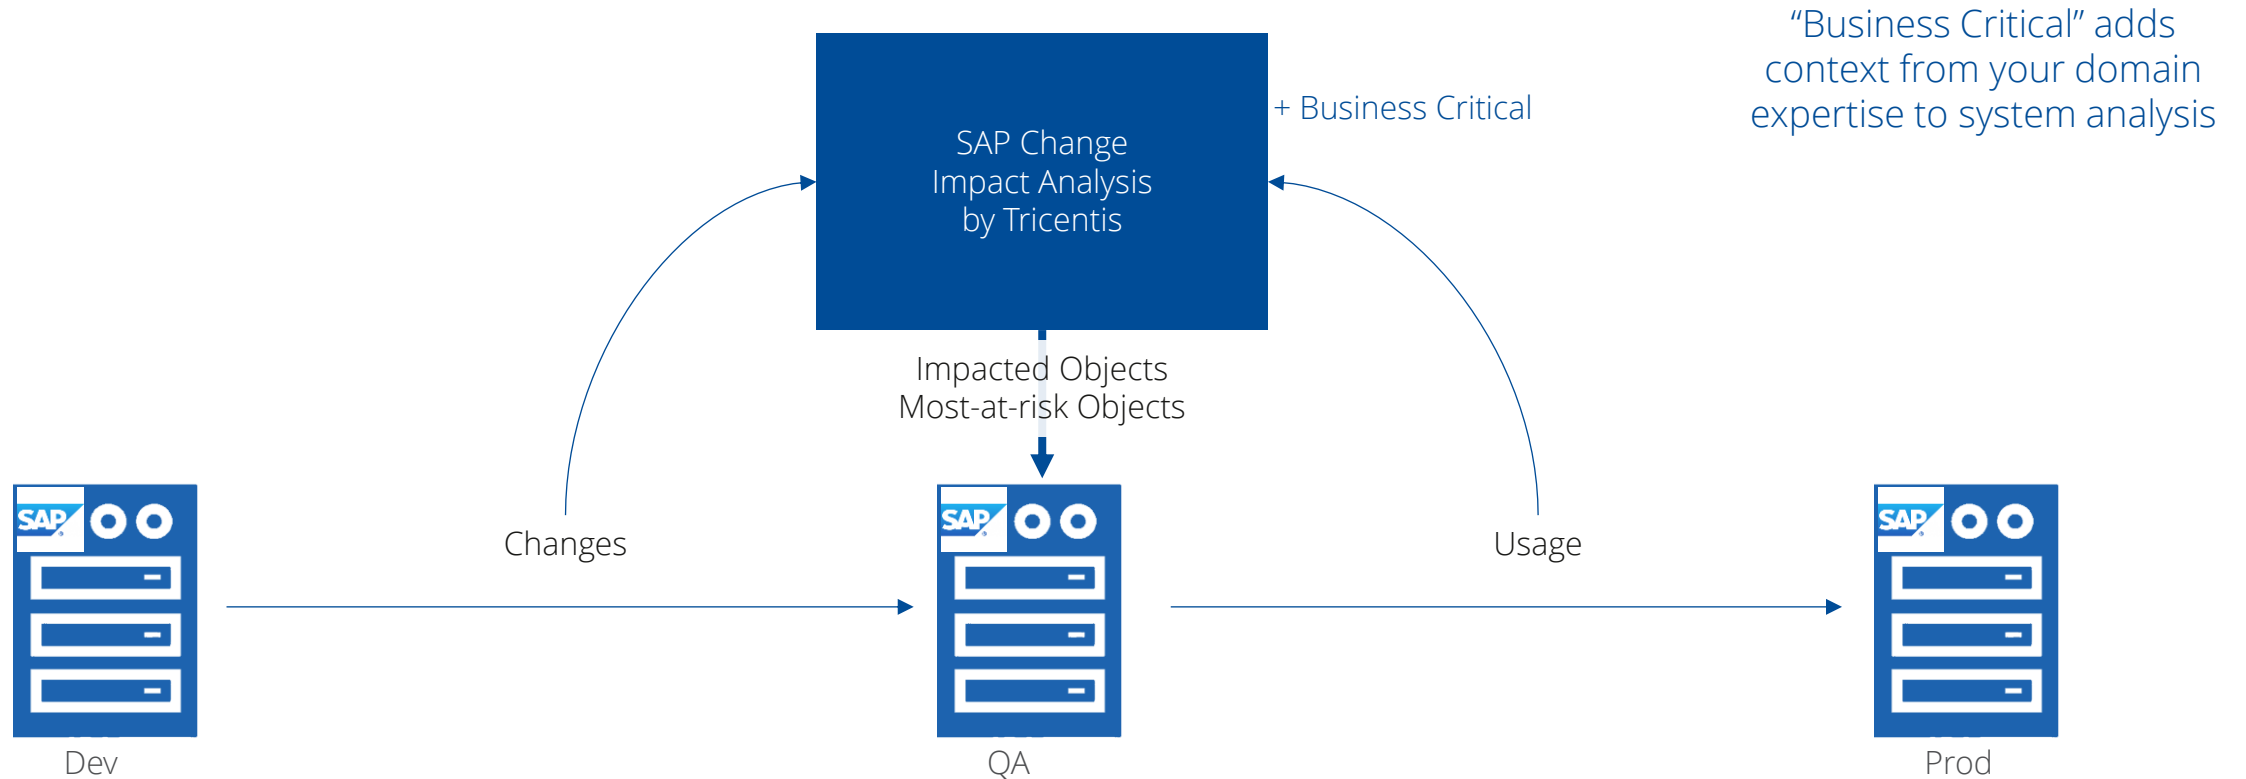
"Business Critical" adds context from your domain expertise to system analysis

SAP Change Impact Analysis by Tricentis

+ Business Critical

Impacted Objects
Most-at-risk Objects

Changes

Usage

SAP

SAP

SAP

Dev

QA

Prod